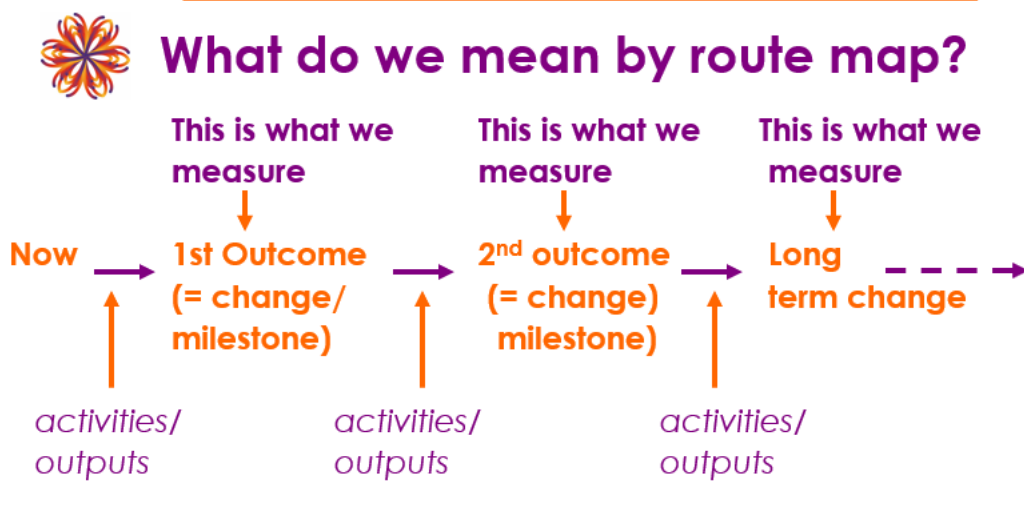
What do we mean by route map?

This is what we measure

This is what we measure

This is what we measure

Now

1st Outcome (= change/ milestone)

2$^{nd}$ outcome (= change) milestone)

Long term change

activities/ outputs

activities/ outputs

activities/ outputs